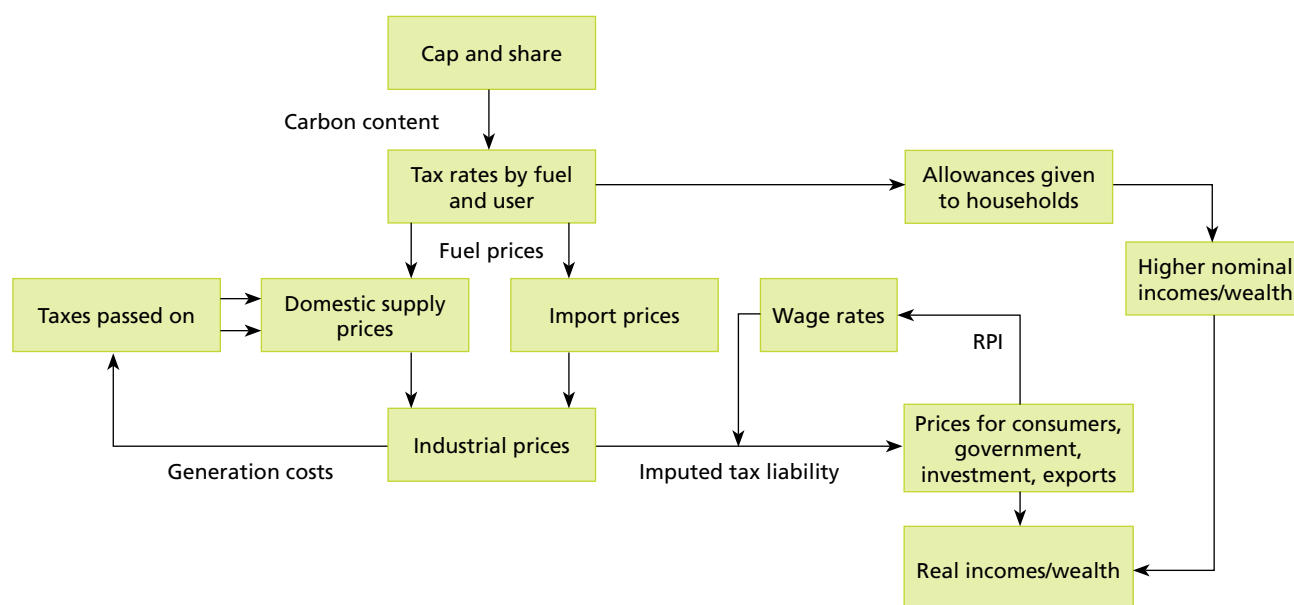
Cap and share

Carbon content

Tax rates by fuel and user

Allowances given to households

Fuel prices

Higher nominal incomes/wealth

Taxes passed on

Domestic supply prices

Import prices

Wage rates

RPI

Industrial prices

Prices for consumers, government, investment, exports

Generation costs

Imputed tax liability

Real incomes/wealth